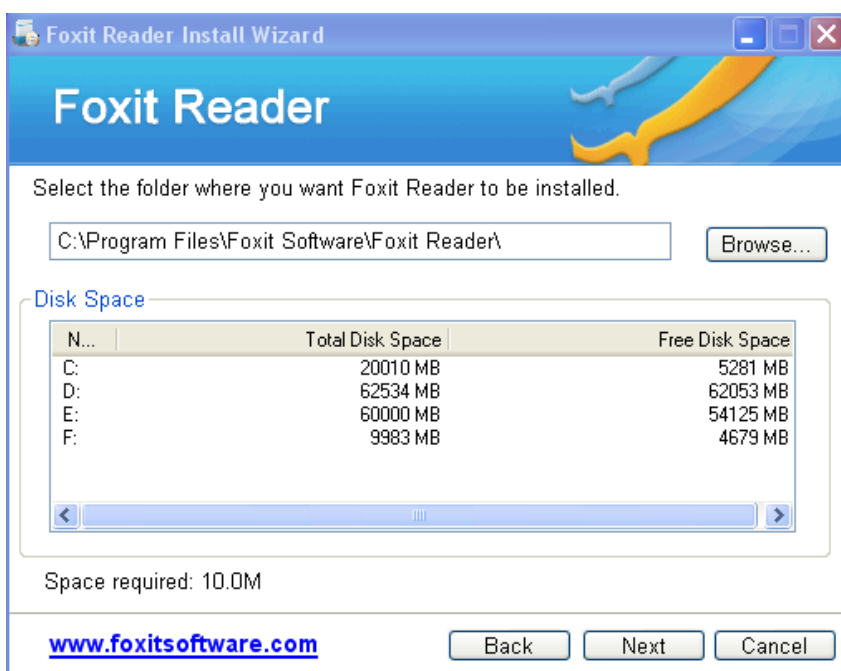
Foxit Reader Install Wizard

Foxit Reader

Select the folder where you want Foxit Reader to be installed.

C:\Program Files\Foxit Software\Foxit Reader\

Browse...

Disk Space

| N... | Total Disk Space | Free Disk Space |
|---|---|---|
| C: | 20010 MB | 5281 MB |
| D: | 62534 MB | 62053 MB |
| E: | 60000 MB | 54125 MB |
| F: | 9983 MB | 4679 MB |

Space required: 10.0M

www.foxitsoftware.com

Back

Next

Cancel